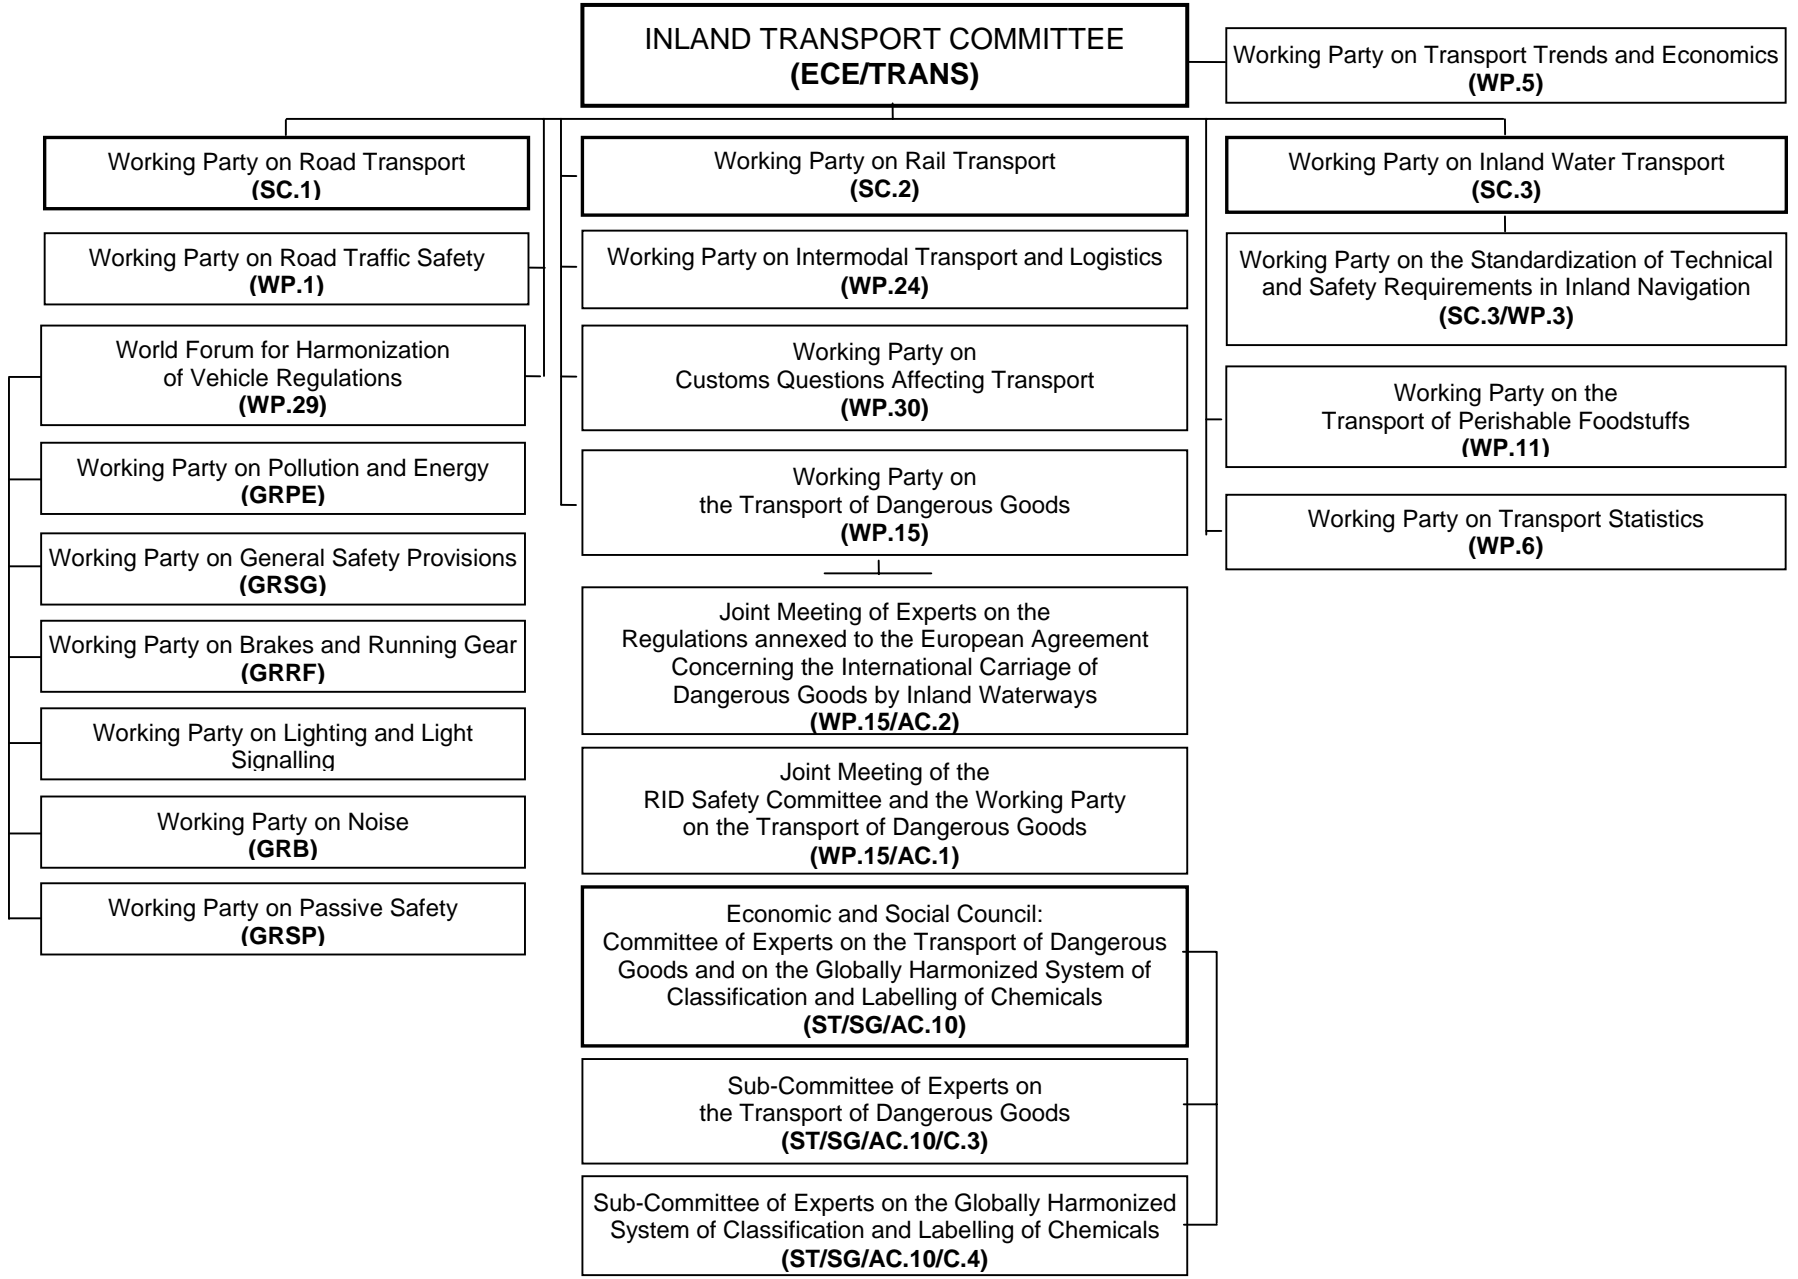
INLAND TRANSPORT COMMITTEE
**(ECE/TRANS)**

Working Party on Transport Trends and Economics
**(WP.5)**

Working Party on Road Transport
**(SC.1)**

Working Party on Road Traffic Safety
**(WP.1)**

World Forum for Harmonization of Vehicle Regulations
**(WP.29)**

Working Party on Pollution and Energy
**(GRPE)**

Working Party on General Safety Provisions
**(GRSG)**

Working Party on Brakes and Running Gear
**(GRRF)**

Working Party on Lighting and Light Signalling

Working Party on Noise
**(GRB)**

Working Party on Passive Safety
**(GRSP)**

Working Party on Rail Transport
**(SC.2)**

Working Party on Intermodal Transport and Logistics
**(WP.24)**

Working Party on Customs Questions Affecting Transport
**(WP.30)**

Working Party on the Transport of Dangerous Goods
**(WP.15)**

Joint Meeting of Experts on the Regulations annexed to the European Agreement Concerning the International Carriage of Dangerous Goods by Inland Waterways
**(WP.15/AC.2)**

Joint Meeting of the RID Safety Committee and the Working Party on the Transport of Dangerous Goods
**(WP.15/AC.1)**

Economic and Social Council:
Committee of Experts on the Transport of Dangerous Goods and on the Globally Harmonized System of Classification and Labelling of Chemicals
**(ST/SG/AC.10)**

Sub-Committee of Experts on the Transport of Dangerous Goods
**(ST/SG/AC.10/C.3)**

Sub-Committee of Experts on the Globally Harmonized System of Classification and Labelling of Chemicals
**(ST/SG/AC.10/C.4)**

Working Party on Inland Water Transport
**(SC.3)**

Working Party on the Standardization of Technical and Safety Requirements in Inland Navigation
**(SC.3/WP.3)**

Working Party on the Transport of Perishable Foodstuffs
**(WP.11)**

Working Party on Transport Statistics
**(WP.6)**